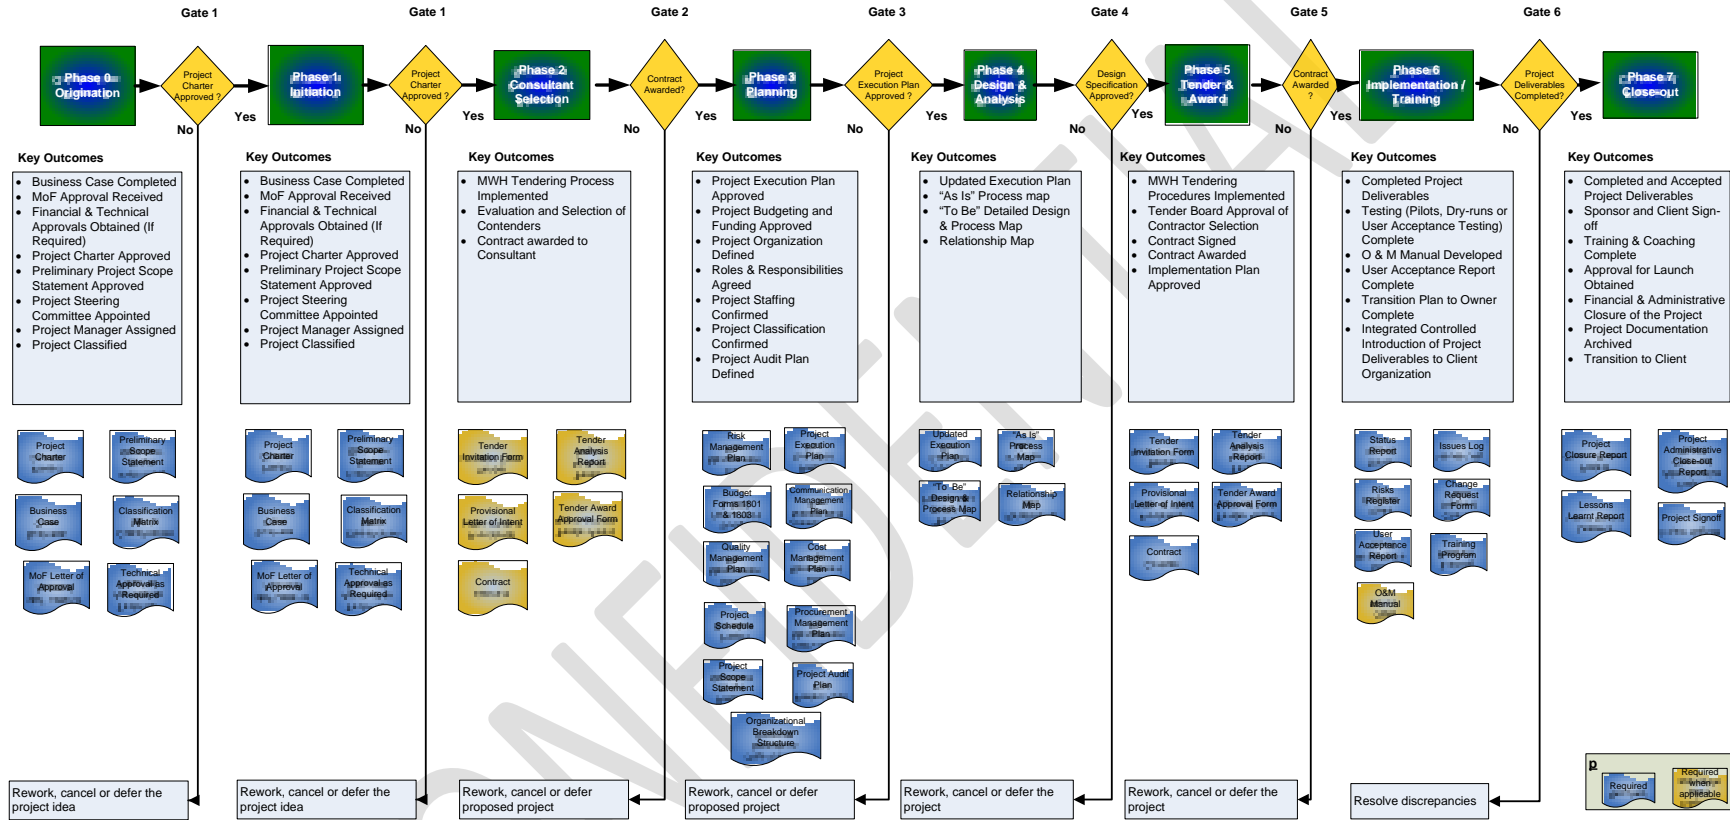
Gate 1 Gate 1 Gate 2 Gate 3 Gate 4 Gate 5 Gate 6

Phase 0 Origination

Project Charter Approved ?

No Yes

Phase 1 Initiation

Project Charter Approved ?

No Yes

Phase 2 Consultant Selection

Contract Awarded?

No Yes

Phase 3 Planning

Project Execution Plan Approved ?

No Yes

Phase 4 Design & Analysis

Design Specification Approved?

No Yes

Phase 5 Tender & Award

Contract Awarded ?

No Yes

Phase 6 Implementation / Training

Project Deliverables Completed?

No Yes

Phase 7 Close-out

Key Outcomes

- Business Case Completed
- MoF Approval Received
- Financial & Technical Approvals Obtained (If Required)
- Project Charter Approved
- Preliminary Project Scope Statement Approved
- Project Steering Committee Appointed
- Project Manager Assigned
- Project Classified

Key Outcomes

- Business Case Completed
- MoF Approval Received
- Financial & Technical Approvals Obtained (If Required)
- Project Charter Approved
- Preliminary Project Scope Statement Approved
- Project Steering Committee Appointed
- Project Manager Assigned
- Project Classified

Key Outcomes

- MWH Tendering Process Implemented
- Evaluation and Selection of Contenders
- Contract awarded to Consultant

Key Outcomes

- Project Execution Plan Approved
- Project Budgeting and Funding Approved
- Project Organization Defined
- Roles & Responsibilities Agreed
- Project Staffing Confirmed
- Project Classification Confirmed
- Project Audit Plan Defined

Key Outcomes

- Updated Execution Plan
- "As Is" Process map
- "To Be" Detailed Design & Process Map
- Relationship Map

Key Outcomes

- MWH Tendering Procedures Implemented
- Tender Board Approval of Contractor Selection
- Contract Signed
- Contract Awarded
- Implementation Plan Approved

Key Outcomes

- Completed Project Deliverables
- Testing (Pilots, Dry-runs or User Acceptance Testing) Complete
- O & M Manual Developed
- User Acceptance Report Complete
- Transition Plan to Owner Complete
- Integrated Controlled Introduction of Project Deliverables to Client Organization

Key Outcomes

- Completed and Accepted Project Deliverables
- Sponsor and Client Sign-off
- Training & Coaching Complete
- Approval for Launch Obtained
- Financial & Administrative Closure of the Project
- Project Documentation Archived
- Transition to Client

Project Charter
Preliminary Scope Statement
Business Case
Classification Matrix
MoF Letter of Approval
Technical Approvals Required

Project Charter
Preliminary Scope Statement
Business Case
Classification Matrix
MoF Letter of Approval
Technical Approvals Required

Tender Invitation Form
Tender Analysis Report
Provisional Letter of Intent
Tender Award Approval Form
Contract

Risk Management Plan
Project Execution Plan
Budget Forms 1801 & 1803
Communication Management Plan
Quality Management Plan
Cost Management Plan
Project Schedule
Procurement Management Plan
Project Scope Statement
Project Audit Plan
Organizational Breakdown Structure

Updated Execution Plan
"As Is" Process Map
"To Be" Design & Process Map
Relationship Map

Tender Invitation Form
Tender Analysis Report
Provisional Letter of Intent
Tender Award Approval Form
Contract

Status Report
Issues Log
Risks Register
Change Request Form
User Acceptance Report
Training Program
O&M Manual

Project Closure Report
Project Administrative Close-out Report
Lessons Learnt Report
Project Signoff

Rework, cancel or defer the project idea

Rework, cancel or defer the project idea

Rework, cancel or defer proposed project

Rework, cancel or defer proposed project

Rework, cancel or defer the project

Rework, cancel or defer the project

Resolve discrepancies

p
Required
Required when applicable